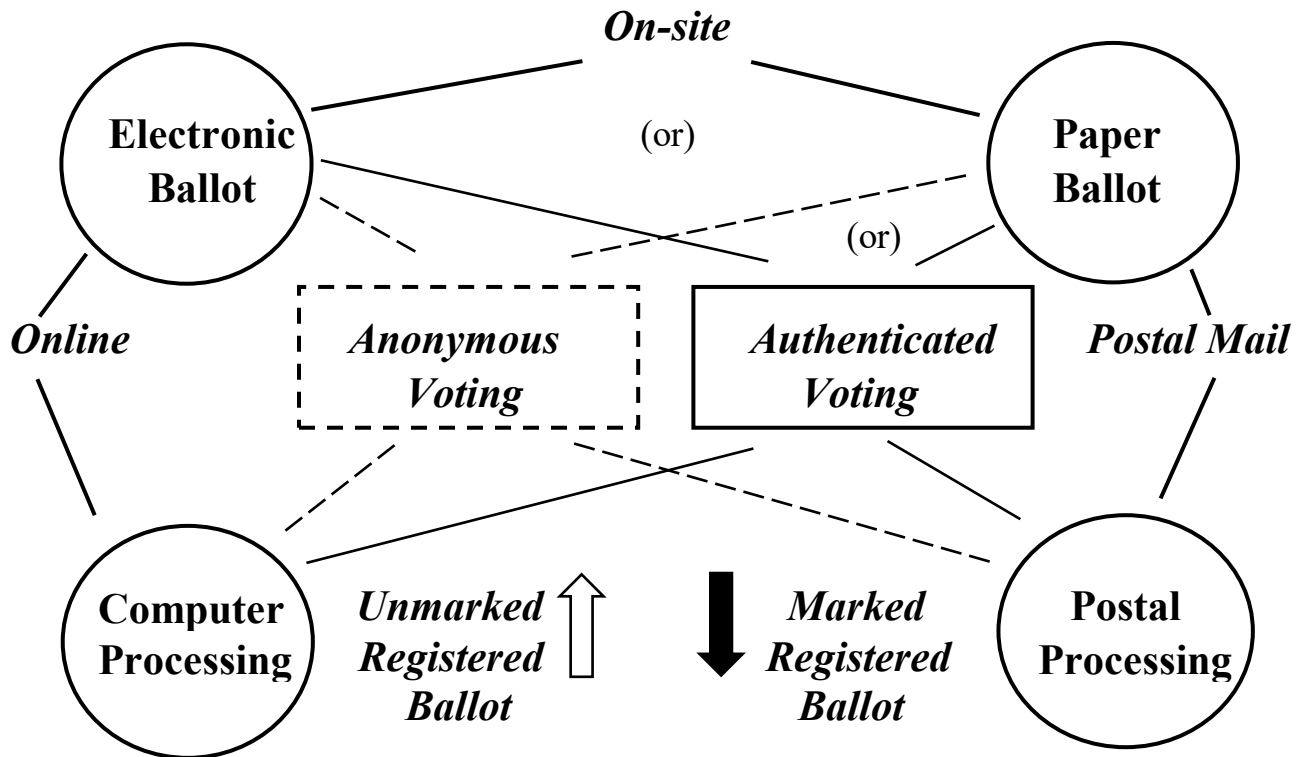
On-site

Electronic Ballot

(or)

Paper Ballot

(or)

Online

Anonymous Voting

Authenticated Voting

Postal Mail

Computer Processing

Unmarked Registered Ballot

Marked Registered Ballot

Postal Processing